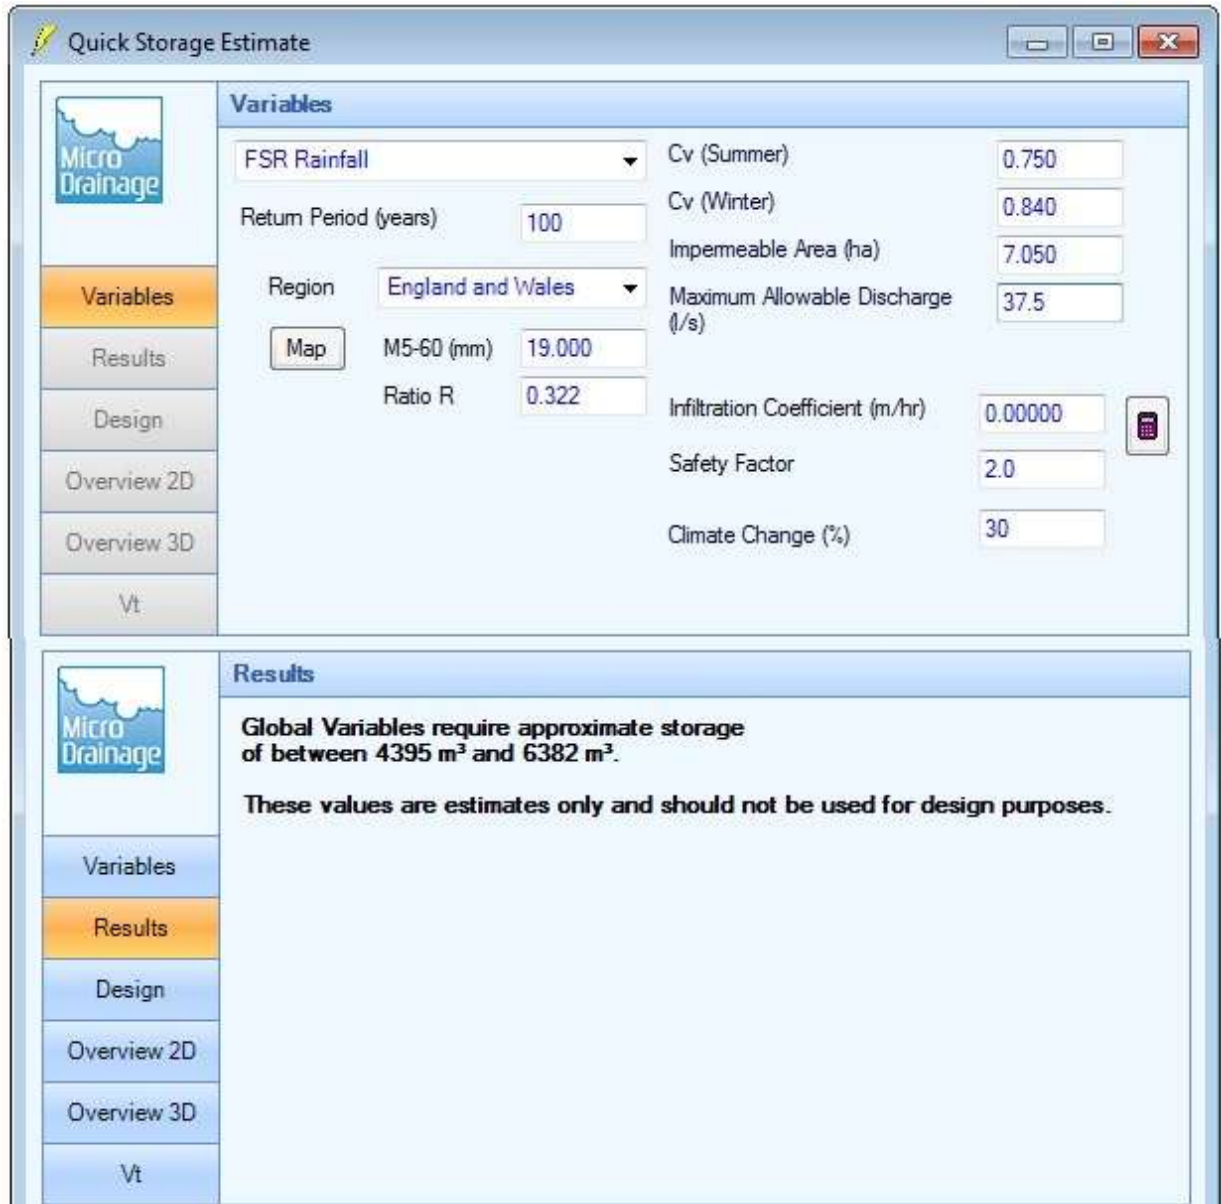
Quick Storage Estimate

Micro Drainage

Variables

FSR Rainfall

Return Period (years) 100

Region England and Wales

Map

M5-60 (mm) 19.000

Ratio R 0.322

Cv (Summer) 0.750

Cv (Winter) 0.840

Impermeable Area (ha) 7.050

Maximum Allowable Discharge (l/s) 37.5

Infiltration Coefficient (m/hr) 0.00000

Safety Factor 2.0

Climate Change (%) 30

Variables
Results
Design
Overview 2D
Overview 3D
Vt

Micro Drainage

Results

Global Variables require approximate storage of between 4395 m³ and 6382 m³.

These values are estimates only and should not be used for design purposes.

Variables
Results
Design
Overview 2D
Overview 3D
Vt